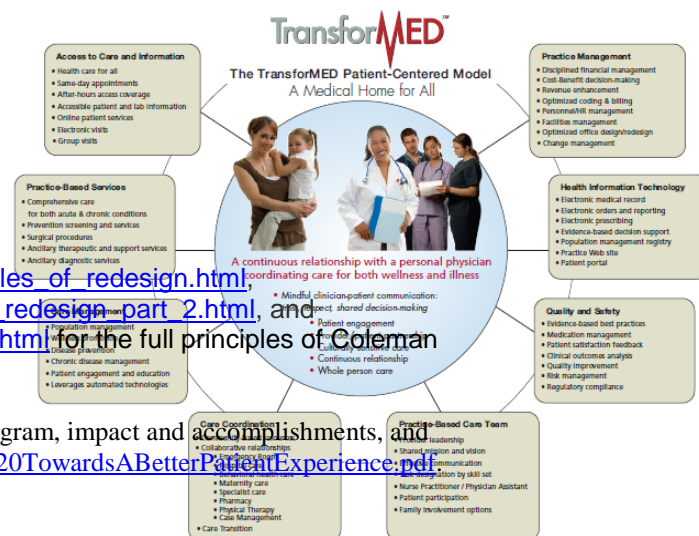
TransforMED™

The TransforMED Patient-Centered Model
A Medical Home for All

Access to Care and Information
• Health care for all
• Same-day appointments
• After-hours access coverage
• Accessible patient and lab information
• Online patient services
• Electronic visits
• Group visits

Practice Management
• Disciplined financial management
• Cost-Benefit decision-making
• Revenue enhancement
• Optimized coding & billing
• Personnel/HR management
• Facilities management
• Optimized office design/redesign
• Change management

Practice-Based Services
• Comprehensive care for both acute & chronic conditions
• Prevention screening and services
• Surgical procedures
• Ancillary therapeutic and support services
• Ancillary diagnostic services

Health Information Technology
• Electronic medical record
• Electronic orders and reporting
• Electronic prescribing
• Evidence-based decision support
• Population management registry
• Practice Web site
• Patient portal

A continuous relationship with a personal physician coordinating care for both wellness and illness

les_of_redesign.html,
_redesign_part_2.html, and
html for the full principles of Coleman

• Mindful clinician-patient communication: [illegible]spect, shared decision-making
• Patient engagement
• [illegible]
• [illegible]
• Continuous relationship
• Whole person care

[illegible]
• Population management
• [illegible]
• Disease prevention
• Chronic disease management
• Patient engagement and education
• Leverages automated technologies

Quality and Safety
• Evidence-based best practices
• Medication management
• Patient satisfaction feedback
• Clinical outcomes analysis
• Quality improvement
• Risk management
• Regulatory compliance

gram, impact and accomplishments, and
20TowardsABetterPatientExperience.pdf

Care Coordination
• Collaborative relationships
• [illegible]
• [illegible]
• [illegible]
• Maternity care
• Specialist care
• Pharmacy
• Physical Therapy
• Case Management
• Care Transition

Practice-Based Care Team
• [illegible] leadership
• Shared mission and vision
• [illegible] communication
• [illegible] designation by skill set
• Nurse Practitioner / Physician Assistant
• Patient participation
• Family involvement options